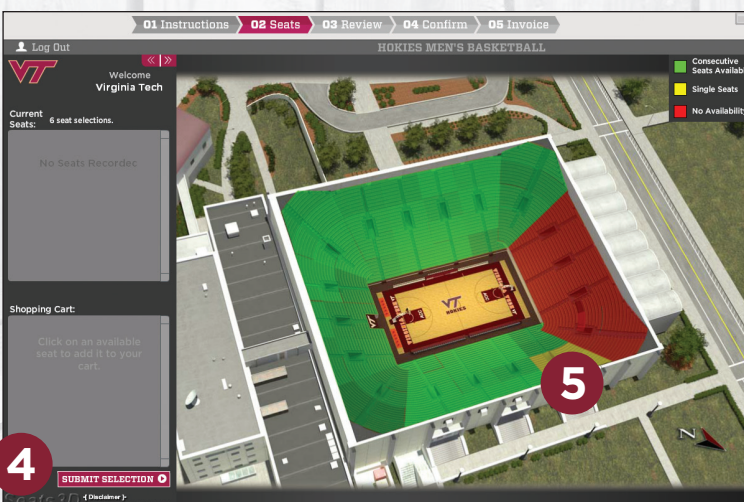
01 Instructions 02 Seats 03 Review 04 Confirm 05 Invoice

Log Out

HOKIES MEN'S BASKETBALL

VT

Welcome
Virginia Tech

Current Seats: 6 seat selections.

No Seats Recorded

Shopping Cart:

Click on an available seat to add it to your cart.

4

SUBMIT SELECTION

Seats3D [Disclaimer]

Consecutive Seats Availab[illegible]

Single Seats

No Availabilit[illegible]

VT
HOKIES

5

N